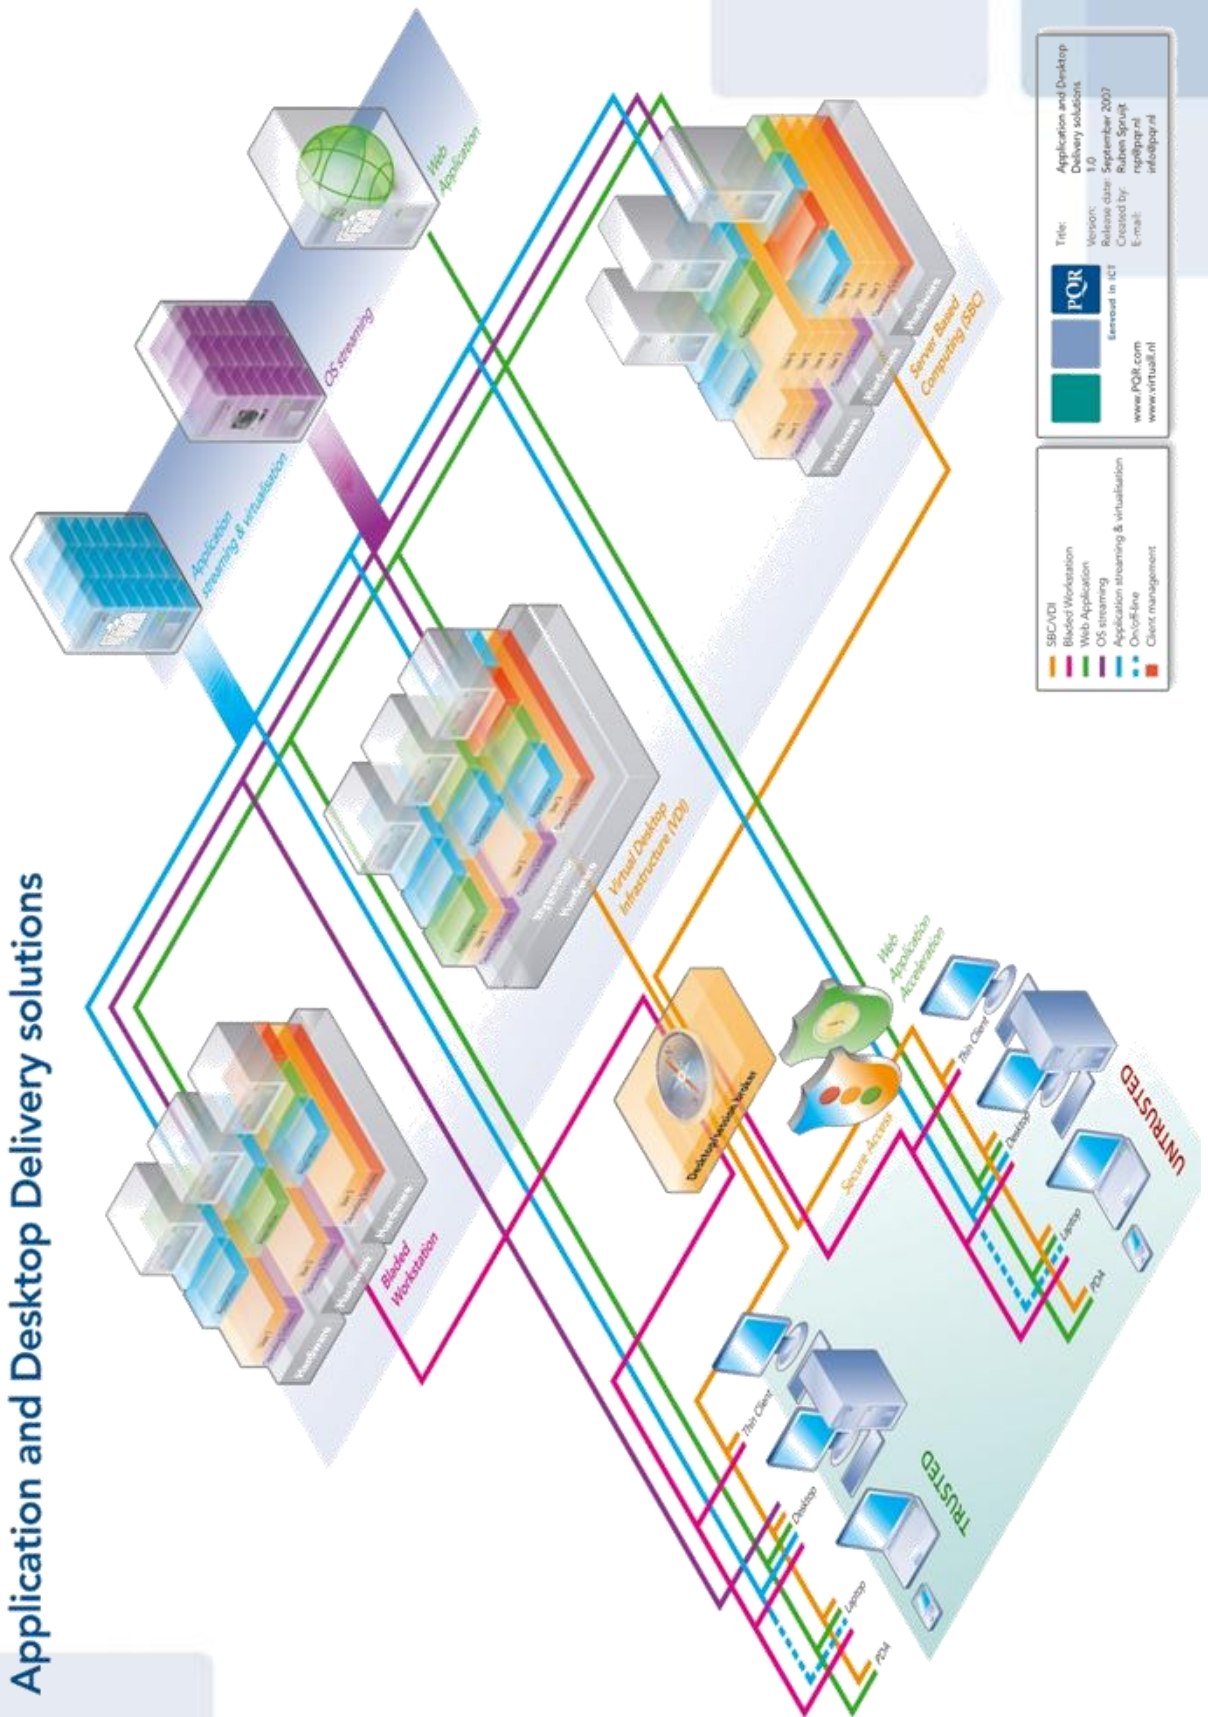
Application and Desktop Delivery solutions

Application streaming & virtualisation

OS streaming

Web Application

Bladed Workstation

Virtual Desktop Infrastructure (VDI)

Server Based Computing (SBC)

Desktop/session broker

Secure Access

Web Application Acceleration

Thin Client

Desktop

Laptop

PDA

TRUSTED

Thin Client

Desktop

Laptop

PDA

UNTRUSTED

SBC/VDI
Bladed Workstation
Web Application
OS streaming
Application streaming & virtualisation
On/Off-line
Client management

PQR
Eenvoud in ICT
www.PQR.com
www.virtuall.nl

| Title: | Application and Desktop Delivery solutions |
|---|---|
| Version: | 1.0 |
| Release date: | September 2007 |
| Created by: | Ruben Spruijt |
| E-mail: | rsp@pqr.nl info@pqr.nl |